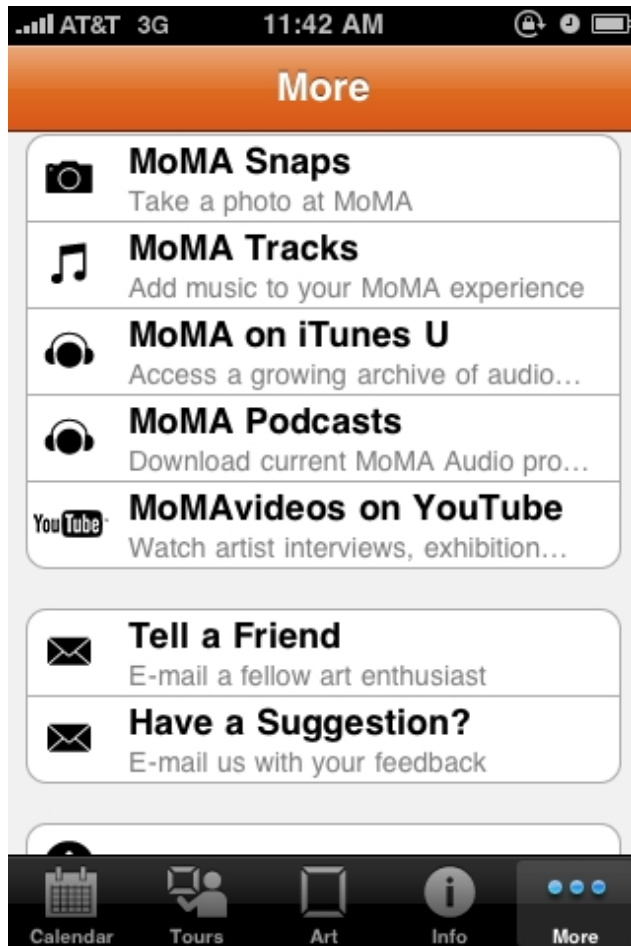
AT&T 3G 11:42 AM

More

MoMA Snaps
Take a photo at MoMA

MoMA Tracks
Add music to your MoMA experience

MoMA on iTunes U
Access a growing archive of audio…

MoMA Podcasts
Download current MoMA Audio pro…

YouTube
MoMAvideos on YouTube
Watch artist interviews, exhibition…

Tell a Friend
E-mail a fellow art enthusiast

Have a Suggestion?
E-mail us with your feedback

Calendar Tours Art Info More